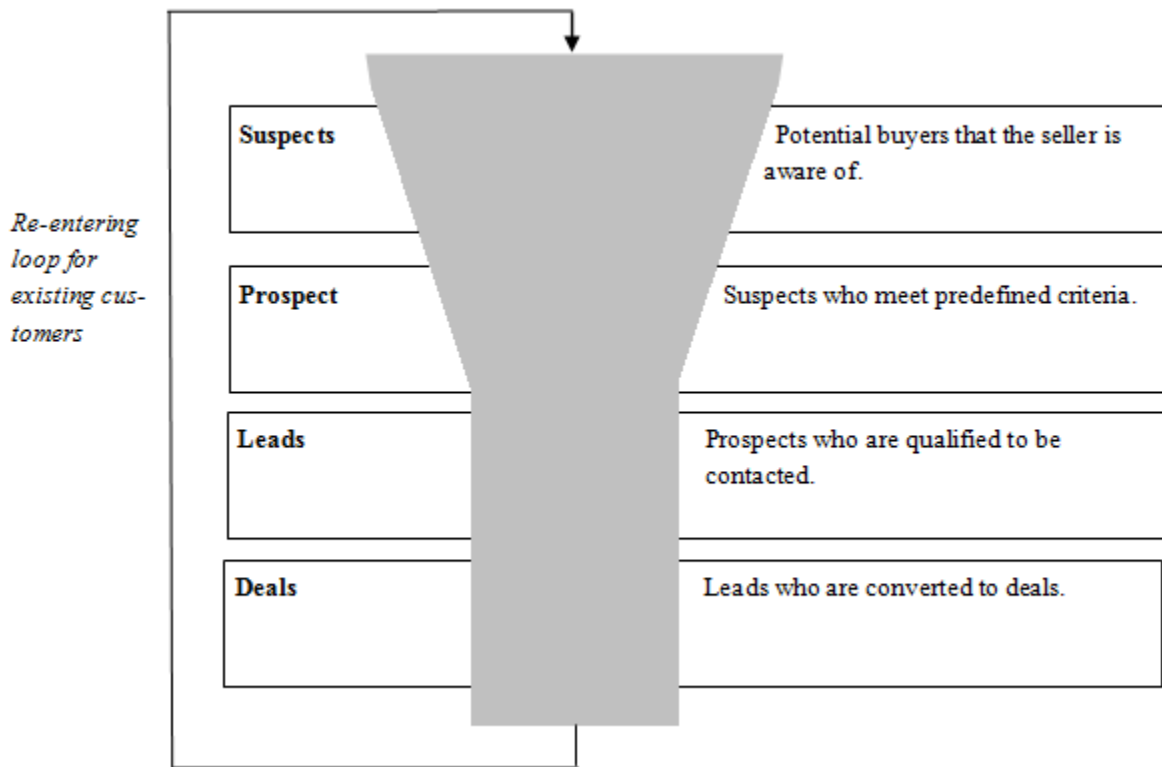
Re-entering loop for existing customers

Suspects

Potential buyers that the seller is aware of.

Prospect

Suspects who meet predefined criteria.

Leads

Prospects who are qualified to be contacted.

Deals

Leads who are converted to deals.